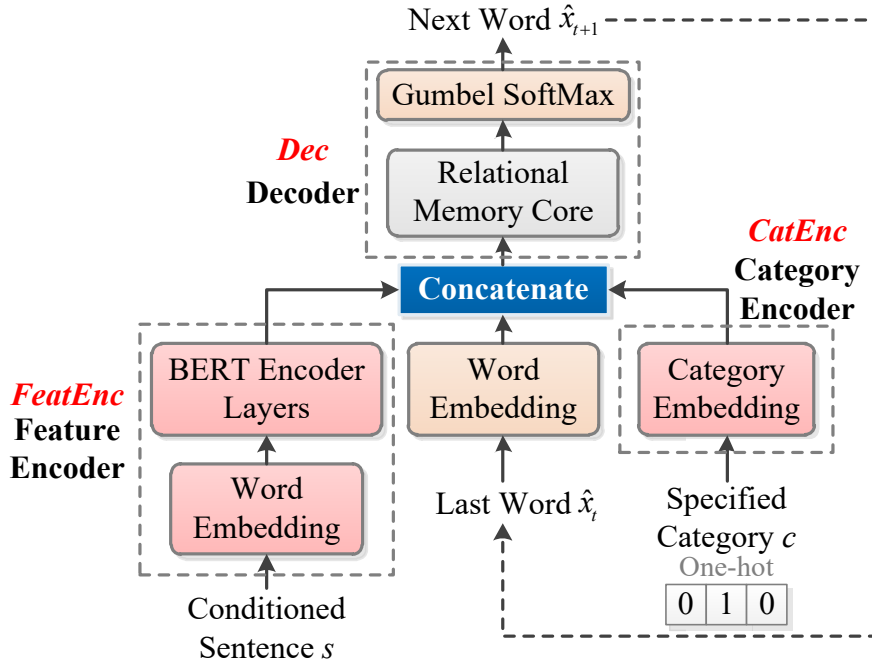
Next Word $\hat{x}_{t+1}$

Gumbel SoftMax

Dec
Decoder

Relational Memory Core

CatEnc
Category Encoder

Concatenate

FeatEnc
Feature Encoder

BERT Encoder Layers

Word Embedding

Word Embedding

Category Embedding

Last Word $\hat{x}_t$

Specified Category $c$

One-hot

| 0 | 1 | 0 |
|---|---|---|

Conditioned Sentence $s$